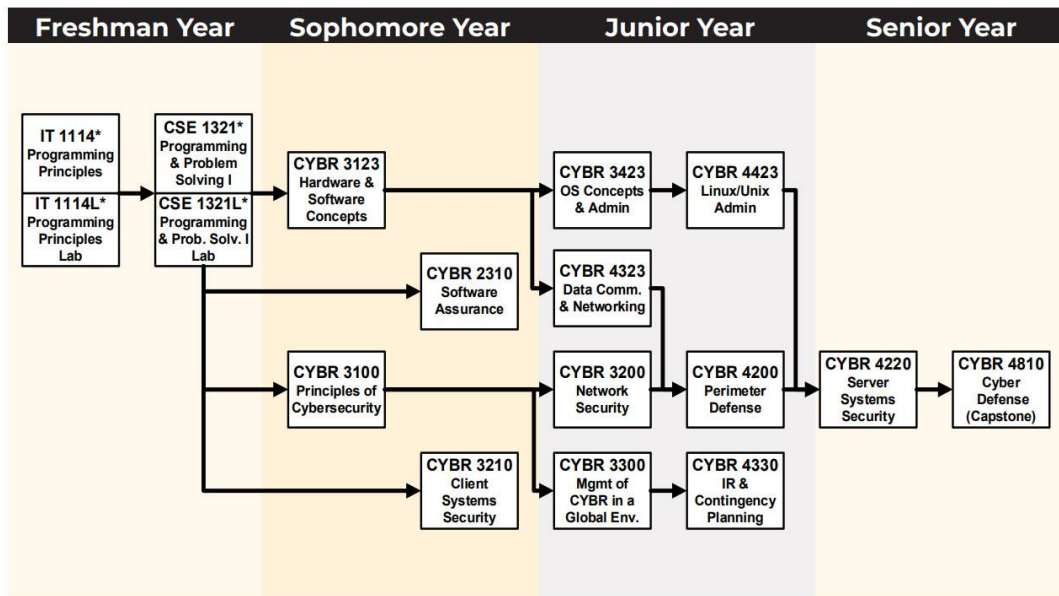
Freshman Year

Sophomore Year

Junior Year

Senior Year

IT 1114*
Programming Principles

IT 1114L*
Programming Principles Lab

CSE 1321*
Programming & Problem Solving I

CSE 1321L*
Programming & Prob. Solv. I Lab

CYBR 3123
Hardware & Software Concepts

CYBR 2310
Software Assurance

CYBR 3100
Principles of Cybersecurity

CYBR 3210
Client Systems Security

CYBR 3423
OS Concepts & Admin

CYBR 4323
Data Comm. & Networking

CYBR 3200
Network Security

CYBR 3300
Mgmt of CYBR in a Global Env.

CYBR 4423
Linux/Unix Admin

CYBR 4200
Perimeter Defense

CYBR 4330
IR & Contingency Planning

CYBR 4220
Server Systems Security

CYBR 4810
Cyber Defense (Capstone)